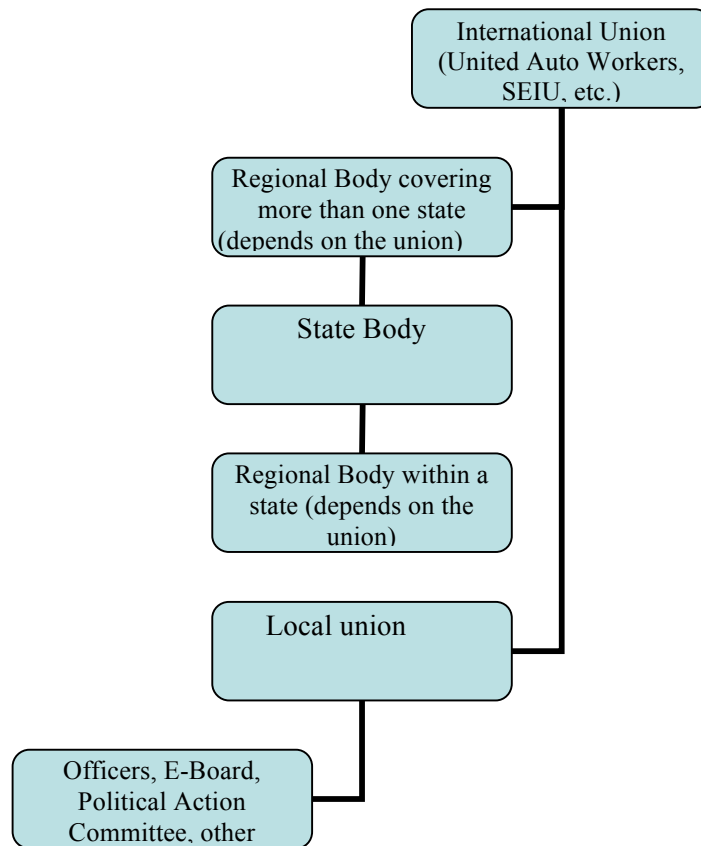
International Union (United Auto Workers, SEIU, etc.)

Regional Body covering more than one state (depends on the union)

State Body

Regional Body within a state (depends on the union)

Local union

Officers, E-Board, Political Action Committee, other